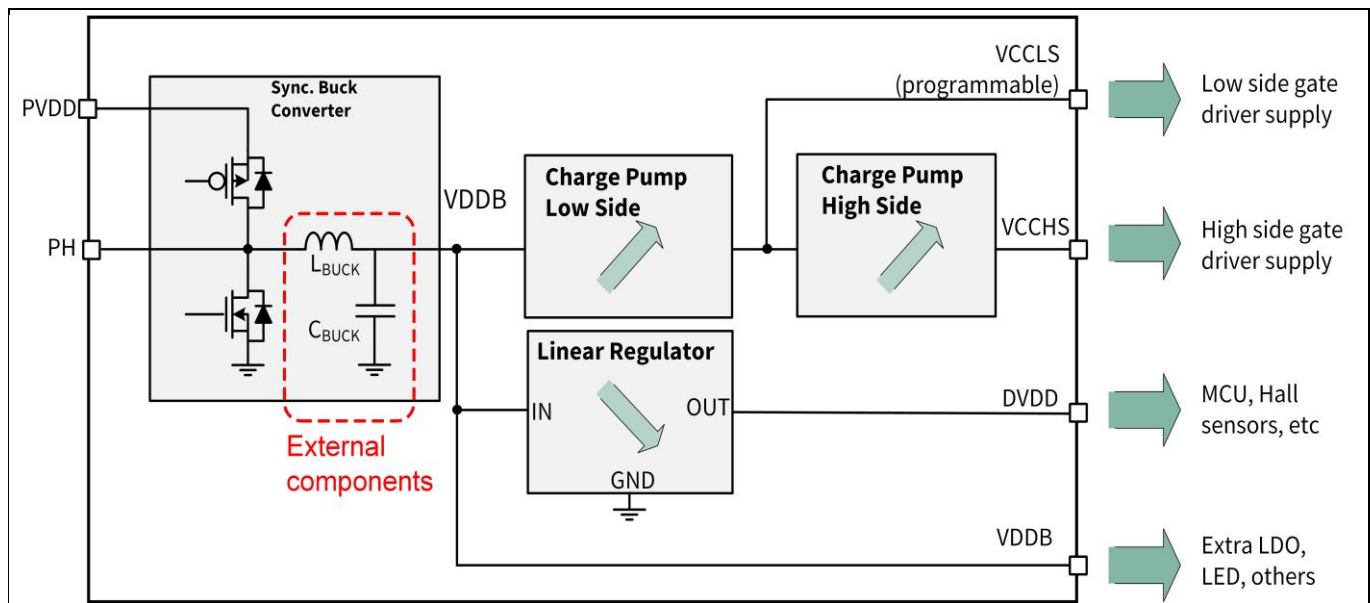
PVDD

Sync. Buck Converter

PH

$L_{BUCK}$

$C_{BUCK}$

External components

VDDB

Charge Pump Low Side

Charge Pump High Side

VCCLS (programmable)

VCCHS

Linear Regulator

IN

OUT

GND

DVDD

VDDB

Low side gate driver supply

High side gate driver supply

MCU, Hall sensors, etc

Extra LDO, LED, others